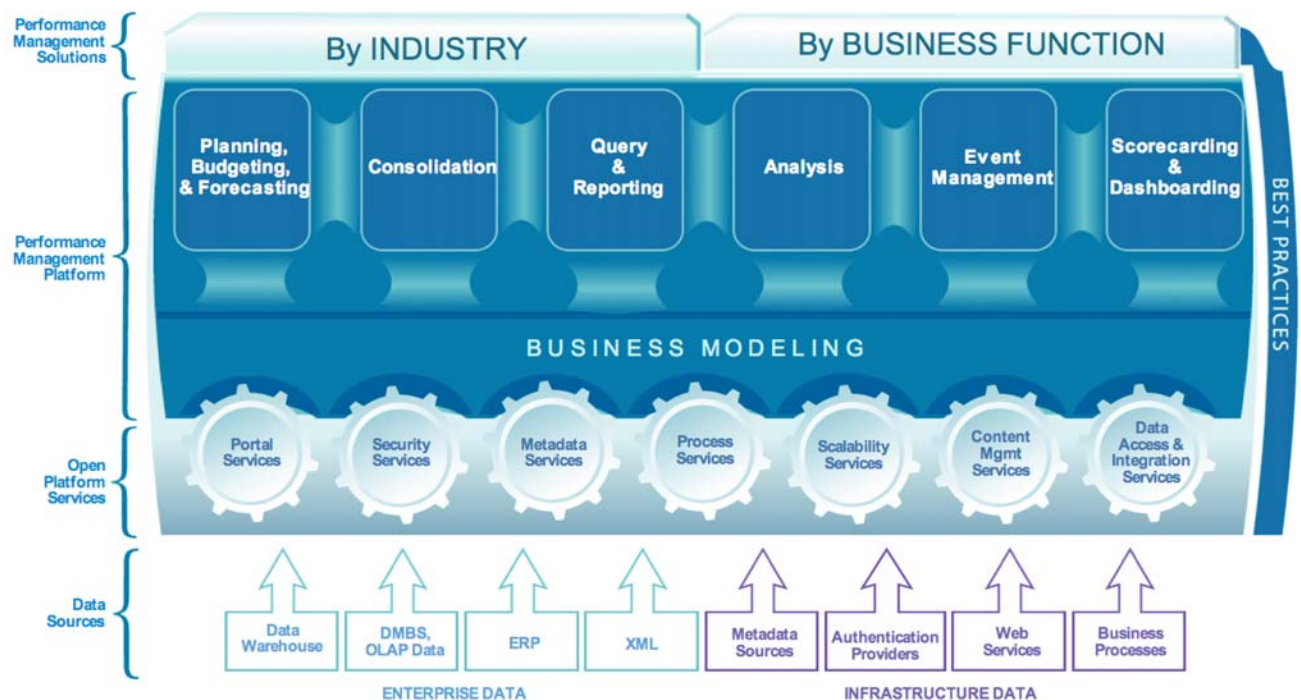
Performance Management Solutions

By INDUSTRY

By BUSINESS FUNCTION

Performance Management Platform

Planning, Budgeting, & Forecasting

Consolidation

Query & Reporting

Analysis

Event Management

Scorecarding & Dashboarding

BEST PRACTICES

BUSINESS MODELING

Open Platform Services

Portal Services

Security Services

Metadata Services

Process Services

Scalability Services

Content Mgmt Services

Data Access & Integration Services

Data Sources

Data Warehouse

DMBS, OLAP Data

ERP

XML

Metadata Sources

Authentication Providers

Web Services

Business Processes

ENTERPRISE DATA

INFRASTRUCTURE DATA